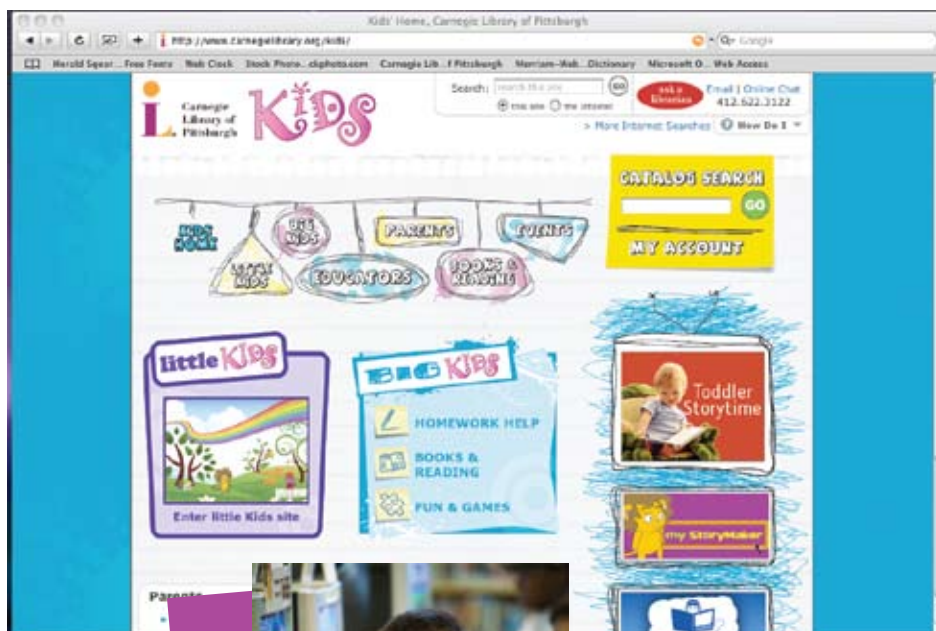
Kids' Home, Carnegie Library of Pittsburgh

http://www.carnegielibrary.org/kids/

Google

Herald Square... Free Fonts Web Clock Stock Photo...clipphoto.com Carnegie Lib...f Pittsburgh Merriam-Web...Dictionary Microsoft O... Web Access

Carnegie Library of Pittsburgh

KIDS

Search: search this site GO

this site the internet

ask a librarian

Email | Online Chat 412.622.3122

> More Internet Searches

How Do I

CATALOG SEARCH

GO

MY ACCOUNT

KIDS HOME

BIG KIDS

PARENTS

EVENTS

LITTLE KIDS

EDUCATORS

BOOKS & READING

little KIDS

Enter little Kids site

BIG KIDS

HOMEWORK HELP

BOOKS & READING

FUN & GAMES

Toddler Storytime

my StoryMaker

Parents